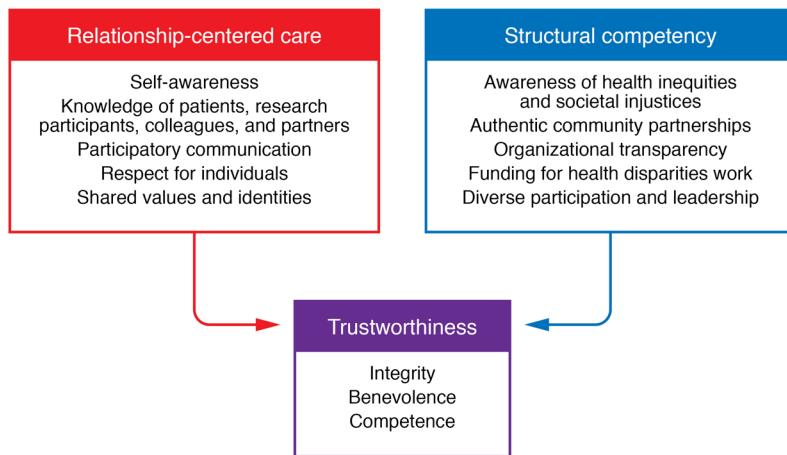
Relationship-centered care

Self-awareness
Knowledge of patients, research participants, colleagues, and partners
Participatory communication
Respect for individuals
Shared values and identities

Structural competency

Awareness of health inequities and societal injustices
Authentic community partnerships
Organizational transparency
Funding for health disparities work
Diverse participation and leadership

Trustworthiness

Integrity
Benevolence
Competence